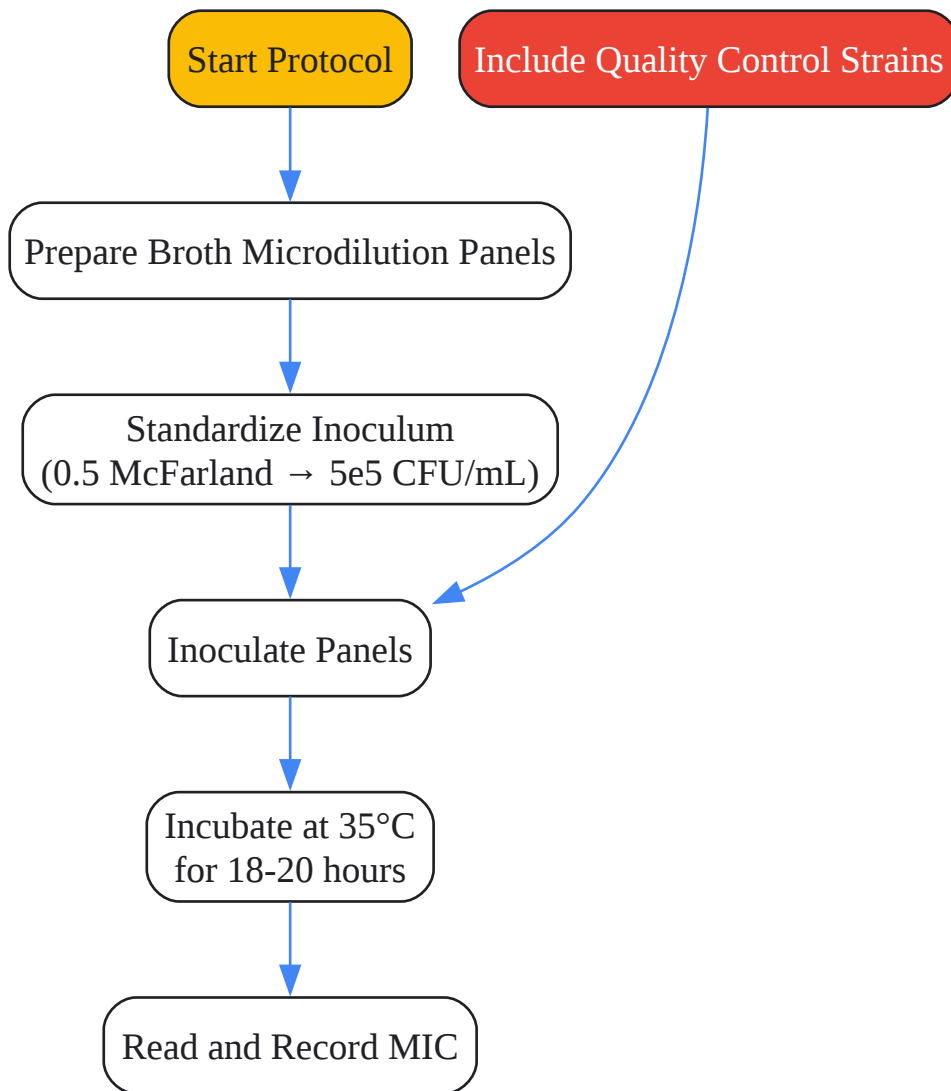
Start Protocol

Include Quality Control Strains

Prepare Broth Microdilution Panels

Standardize Inoculum
(0.5 McFarland → 5e5 CFU/mL)

Inoculate Panels

Incubate at 35°C
for 18-20 hours

Read and Record MIC